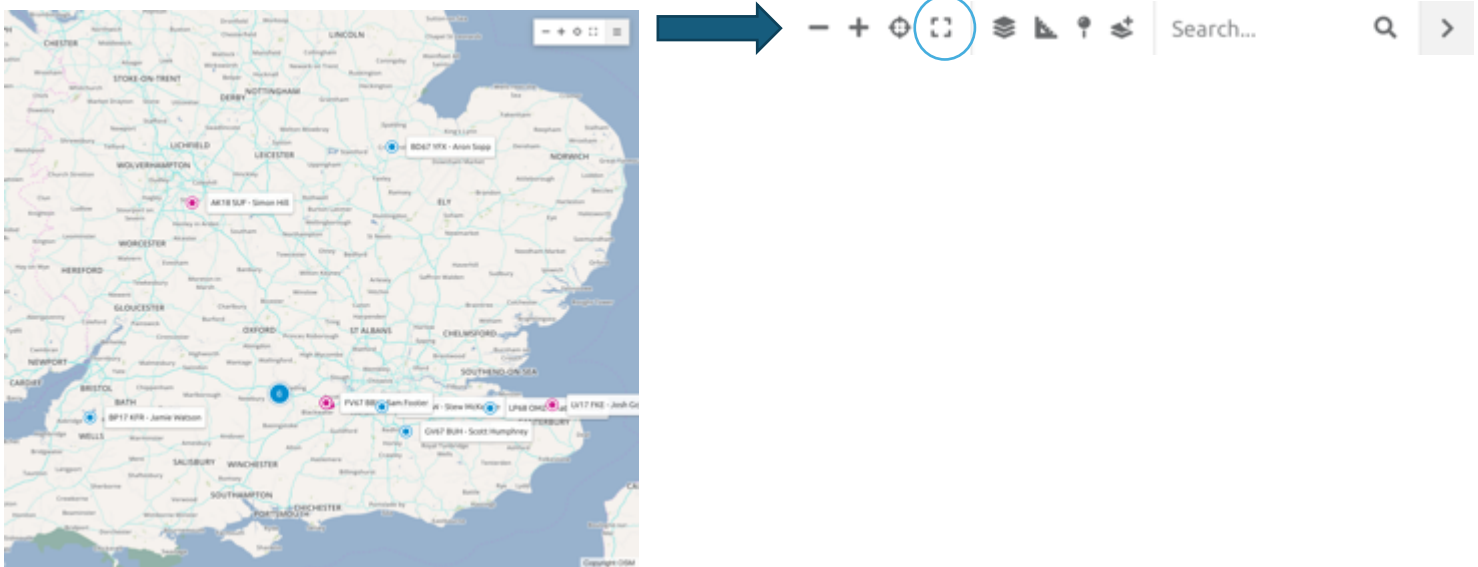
CHESTER
LINCOLN
STOKE-ON-TRENT
DERBY
NOTTINGHAM
LICHFIELD
LEICESTER
BD67 YFX - Aron Sopp
NORWICH
WOLVERHAMPTON
ELY
AK18 SUF - Simon Hill
WORCESTER
HEREFORD
GLOUCESTER
OXFORD
ST ALBANS
CHELMSFORD
NEWPORT
SOUTHEND-ON-SEA
CARDIFF
BRISTOL
BATH
6
FV67 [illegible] Sam Fookes
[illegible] - Stew Wick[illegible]
LP68 OMZ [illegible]
LV17 FKE - Josh Go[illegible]
BP17 KFR - Jamie Watson
WELLS
GV67 BUH - Scott Humphrey
CANTERBURY
SALISBURY
WINCHESTER
SOUTHAMPTON
CHICHESTER
PORTSMOUTH
Copyright OSM

Search...